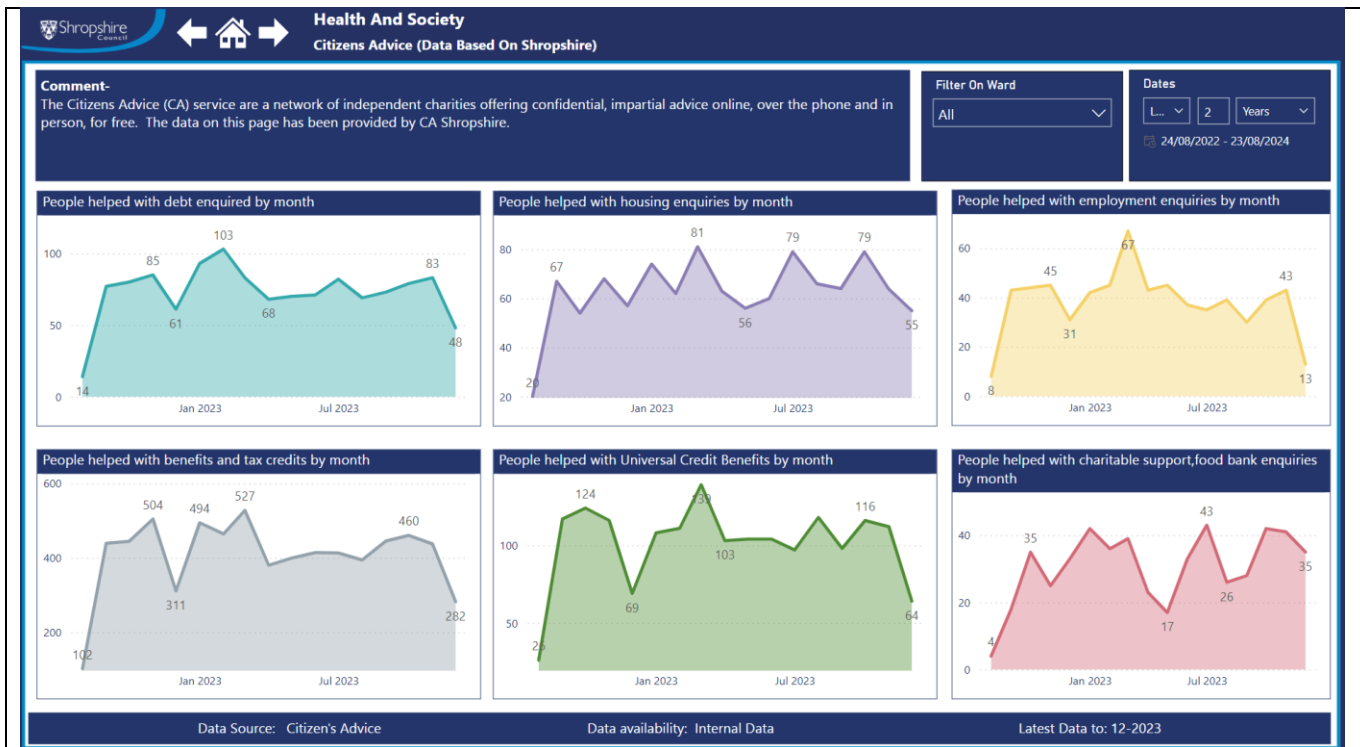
Shropshire Council

Health And Society
Citizens Advice (Data Based On Shropshire)

Comment-
The Citizens Advice (CA) service are a network of independent charities offering confidential, impartial advice online, over the phone and in person, for free. The data on this page has been provided by CA Shropshire.

Filter On Ward
All

Dates
L... 2 Years
24/08/2022 - 23/08/2024

People helped with debt enquired by month
100
50
0
14 85 61 103 68 83 48
Jan 2023 Jul 2023

People helped with housing enquiries by month
80
60
40
20
20 67 81 56 79 79 55
Jan 2023 Jul 2023

People helped with employment enquiries by month
60
40
20
0
8 45 31 67 43 13
Jan 2023 Jul 2023

People helped with benefits and tax credits by month
600
400
200
102 504 311 494 527 460 282
Jan 2023 Jul 2023

People helped with Universal Credit Benefits by month
100
50
26 124 69 139 103 116 64
Jan 2023 Jul 2023

People helped with charitable support,food bank enquiries by month
40
20
0
4 35 17 43 26 35
Jan 2023 Jul 2023

Data Source: Citizen's Advice
Data availability: Internal Data
Latest Data to: 12-2023